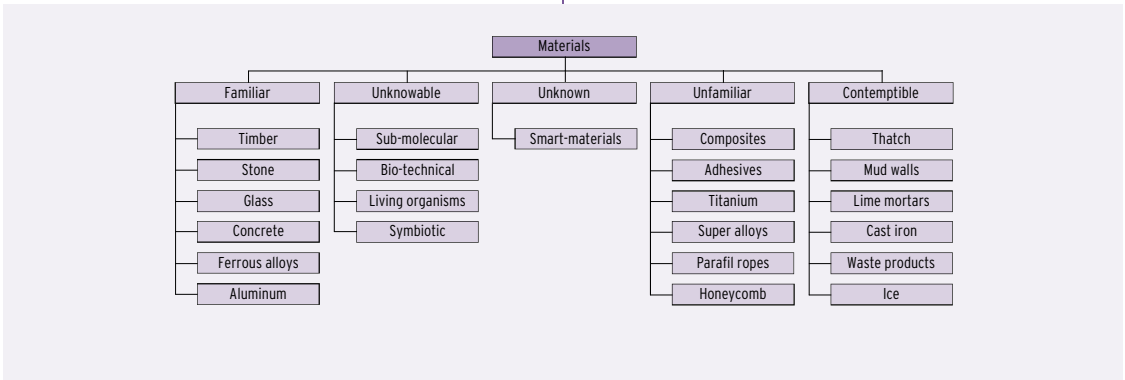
Materials

Familiar
Timber
Stone
Glass
Concrete
Ferrous alloys
Aluminum

Unknowable
Sub-molecular
Bio-technical
Living organisms
Symbiotic

Unknown
Smart-materials

Unfamiliar
Composites
Adhesives
Titanium
Super alloys
Parafil ropes
Honeycomb

Contemptible
Thatch
Mud walls
Lime mortars
Cast iron
Waste products
Ice